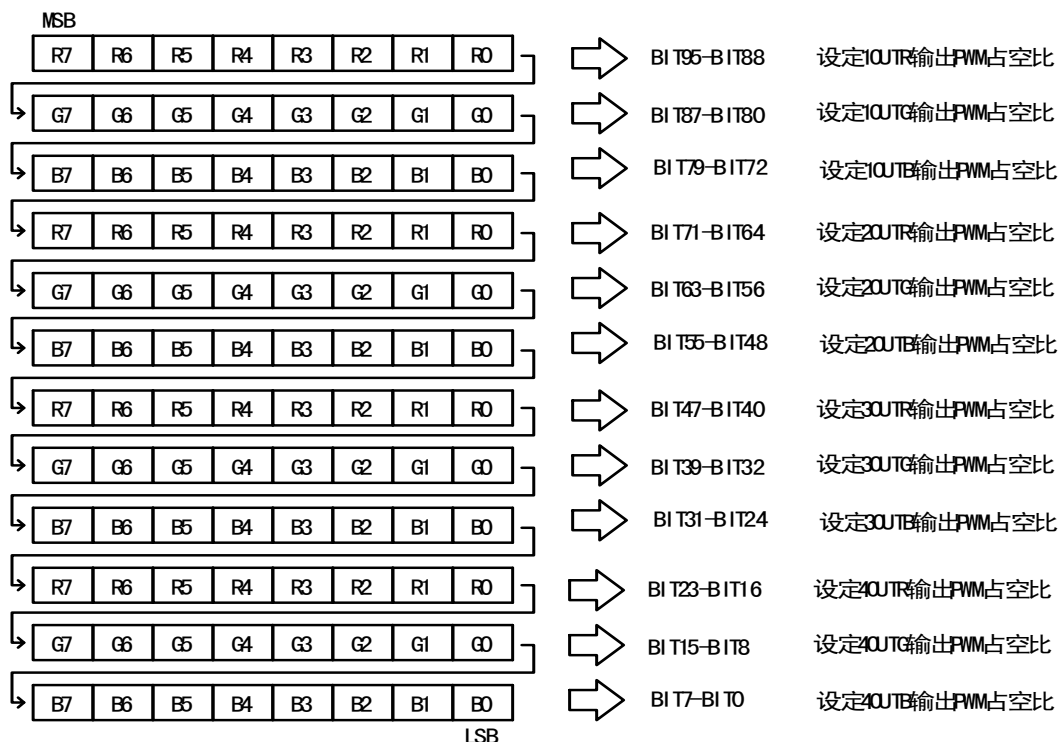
MSB

R7 R6 R5 R4 R3 R2 R1 R0 BIT95-BIT88 设定1OUTR输出PWM占空比

G7 G6 G5 G4 G3 G2 G1 G0 BIT87-BIT80 设定1OUTG输出PWM占空比

B7 B6 B5 B4 B3 B2 B1 B0 BIT79-BIT72 设定1OUTB输出PWM占空比

R7 R6 R5 R4 R3 R2 R1 R0 BIT71-BIT64 设定2OUTR输出PWM占空比

G7 G6 G5 G4 G3 G2 G1 G0 BIT63-BIT56 设定2OUTG输出PWM占空比

B7 B6 B5 B4 B3 B2 B1 B0 BIT55-BIT48 设定2OUTB输出PWM占空比

R7 R6 R5 R4 R3 R2 R1 R0 BIT47-BIT40 设定3OUTR输出PWM占空比

G7 G6 G5 G4 G3 G2 G1 G0 BIT39-BIT32 设定3OUTG输出PWM占空比

B7 B6 B5 B4 B3 B2 B1 B0 BIT31-BIT24 设定3OUTB输出PWM占空比

R7 R6 R5 R4 R3 R2 R1 R0 BIT23-BIT16 设定4OUTR输出PWM占空比

G7 G6 G5 G4 G3 G2 G1 G0 BIT15-BIT8 设定4OUTG输出PWM占空比

B7 B6 B5 B4 B3 B2 B1 B0 BIT7-BIT0 设定4OUTB输出PWM占空比

LSB